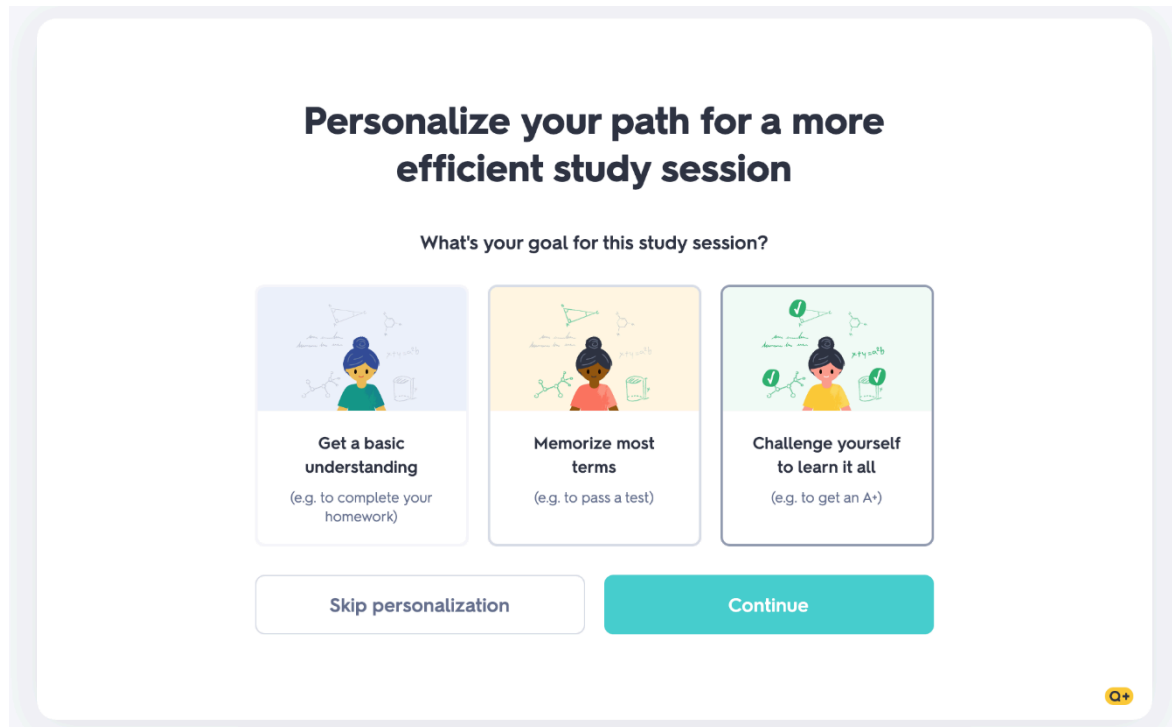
Personalize your path for a more efficient study session

What's your goal for this study session?

Get a basic understanding

(e.g. to complete your homework)

Memorize most terms

(e.g. to pass a test)

Challenge yourself to learn it all

(e.g. to get an A+)

Skip personalization

Continue

Q+